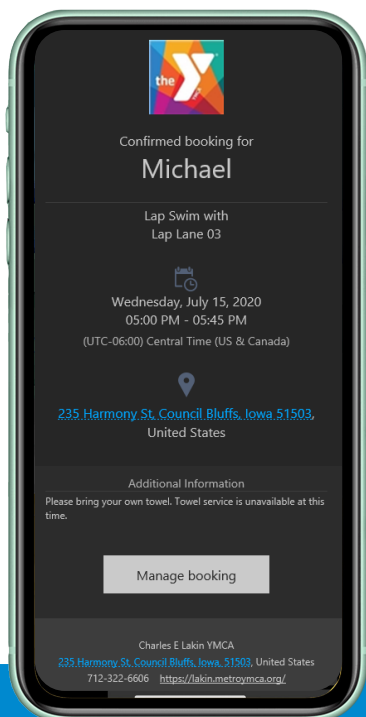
the

Confirmed booking for

Michael

Lap Swim with
Lap Lane 03

Wednesday, July 15, 2020
05:00 PM - 05:45 PM
(UTC-06:00) Central Time (US & Canada)

235 Harmony St, Council Bluffs, Iowa 51503, United States

Additional Information

Please bring your own towel. Towel service is unavailable at this time.

Manage booking

Charles E Lakin YMCA
235 Harmony St, Council Bluffs, Iowa, 51503, United States
712-322-6606 https://lakin.metroymca.org/